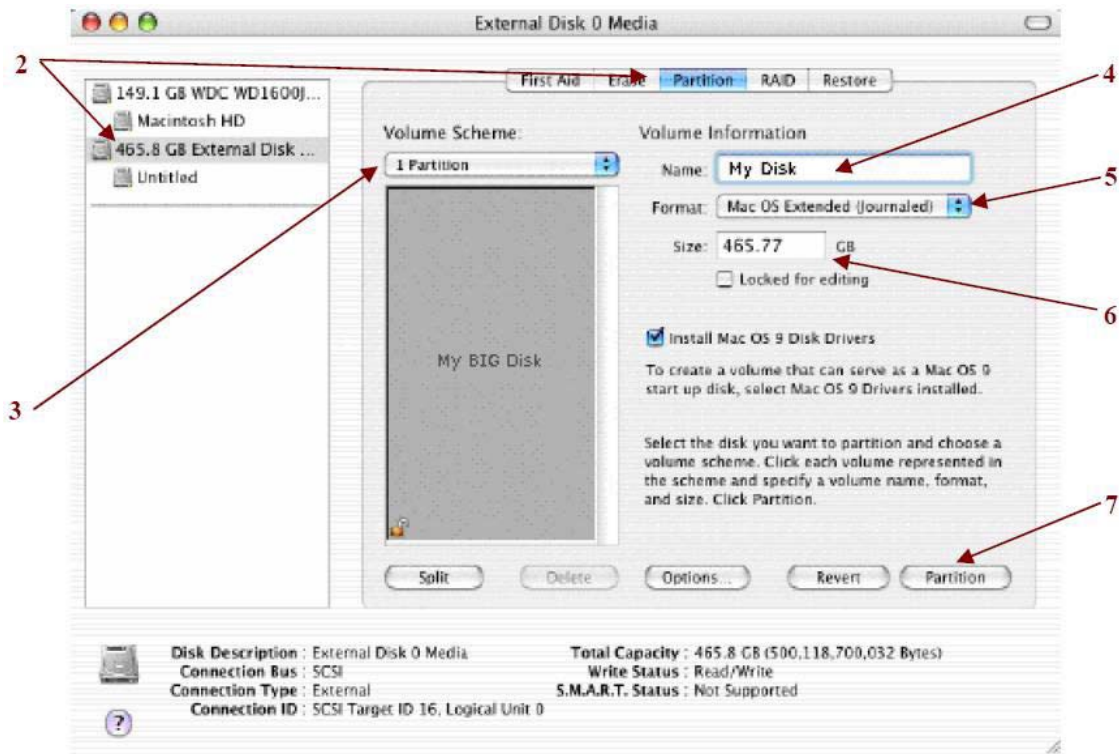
External Disk 0 Media

2

149.1 GB WDC WD1600J...
Macintosh HD
465.8 GB External Disk ...
Untitled

First Aid | Erase | Partition | RAID | Restore

4

Volume Scheme:
1 Partition

Volume Information
Name: My Disk

5

Format: Mac OS Extended (Journaled)

Size: 465.77 GB

Locked for editing

6

Install Mac OS 9 Disk Drivers

My BIG Disk

To create a volume that can serve as a Mac OS 9 start up disk, select Mac OS 9 Drivers installed.

3

Select the disk you want to partition and choose a volume scheme. Click each volume represented in the scheme and specify a volume name, format, and size. Click Partition.

7

Split | Delete | Options... | Revert | Partition

Disk Description : External Disk 0 Media
Connection Bus : SCSI
Connection Type : External
Connection ID : SCSI Target ID 16, Logical Unit 0

Total Capacity : 465.8 GB (500,118,700,032 Bytes)
Write Status : Read/Write
S.M.A.R.T. Status : Not Supported

?